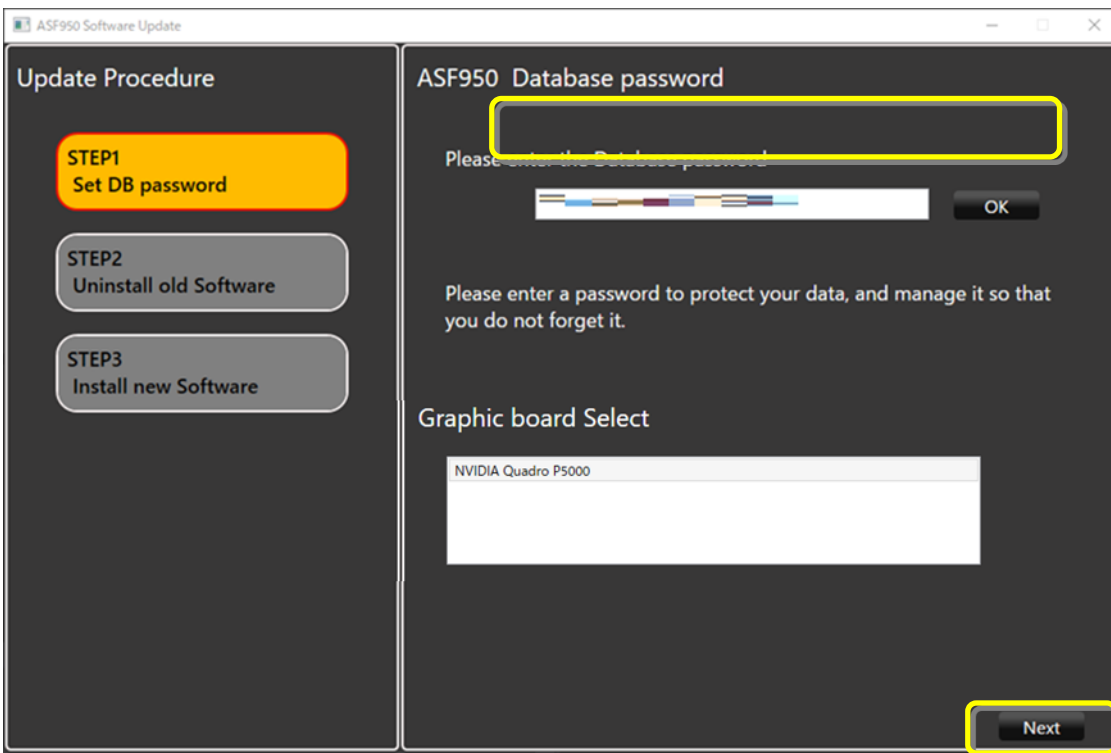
ASF950 Software Update

Update Procedure

STEP1
Set DB password

STEP2
Uninstall old Software

STEP3
Install new Software

ASF950 Database password

Please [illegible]

OK

Please enter a password to protect your data, and manage it so that you do not forget it.

Graphic board Select

NVIDIA Quadro P5000

Next